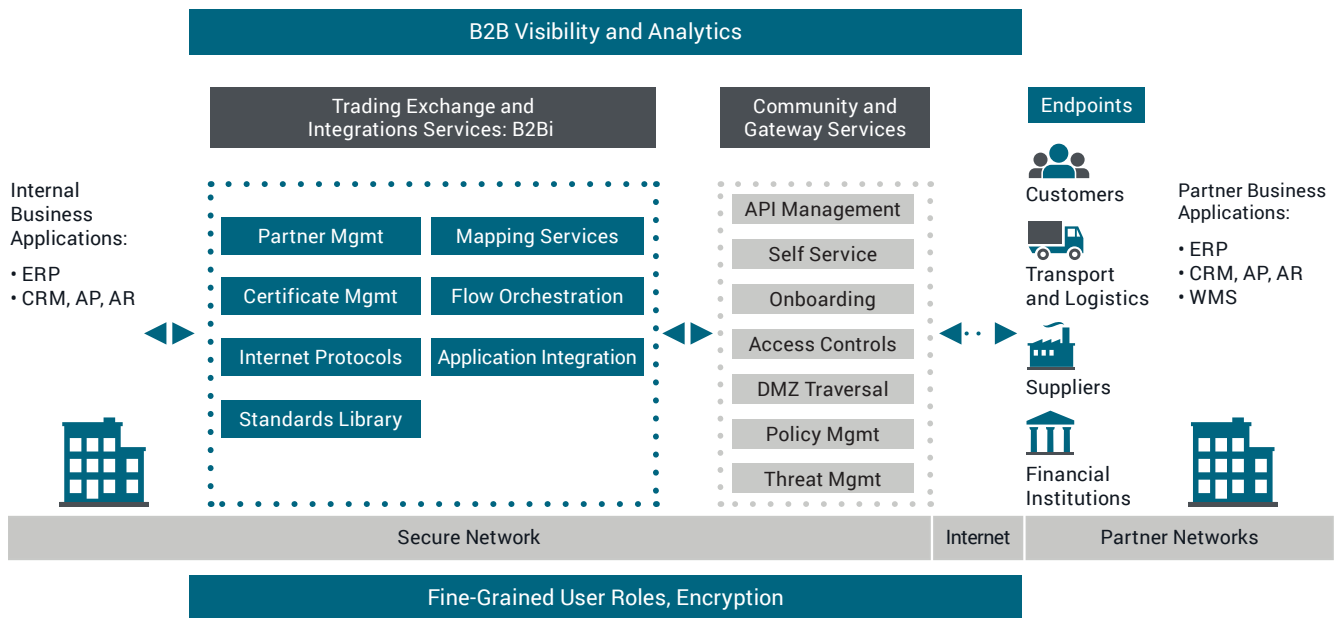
B2B Visibility and Analytics

Trading Exchange and Integrations Services: B2Bi

Community and Gateway Services

Endpoints

Internal Business Applications:

• ERP
• CRM, AP, AR

Partner Mgmt

Mapping Services

Certificate Mgmt

Flow Orchestration

Internet Protocols

Application Integration

Standards Library

API Management

Self Service

Onboarding

Access Controls

DMZ Traversal

Policy Mgmt

Threat Mgmt

Customers

Transport and Logistics

Suppliers

Financial Institutions

Partner Business Applications:

• ERP
• CRM, AP, AR
• WMS

Secure Network

Internet

Partner Networks

Fine-Grained User Roles, Encryption